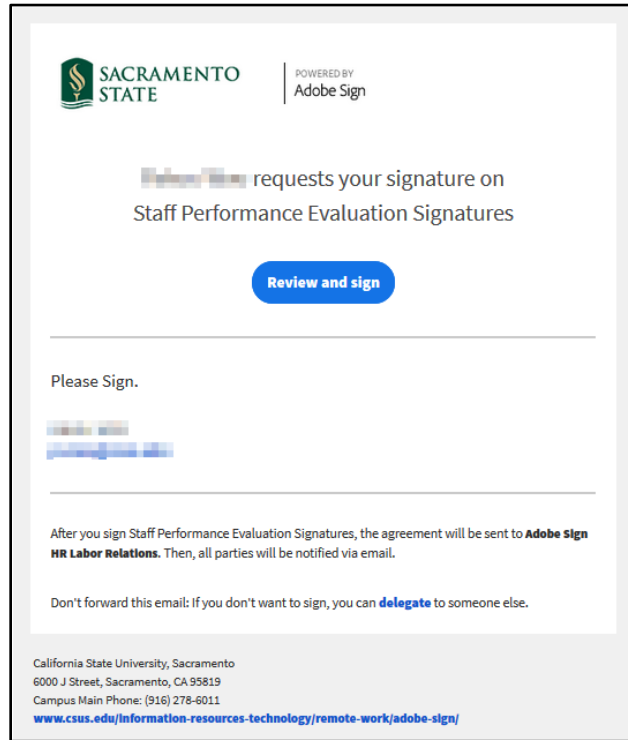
SACRAMENTO STATE

POWERED BY
Adobe Sign

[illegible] requests your signature on
Staff Performance Evaluation Signatures

Review and sign

Please Sign.

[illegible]
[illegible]

After you sign Staff Performance Evaluation Signatures, the agreement will be sent to **Adobe Sign HR Labor Relations**. Then, all parties will be notified via email.

Don't forward this email: If you don't want to sign, you can delegate to someone else.

California State University, Sacramento
6000 J Street, Sacramento, CA 95819
Campus Main Phone: (916) 278-6011
www.csus.edu/information-resources-technology/remote-work/adobe-sign/